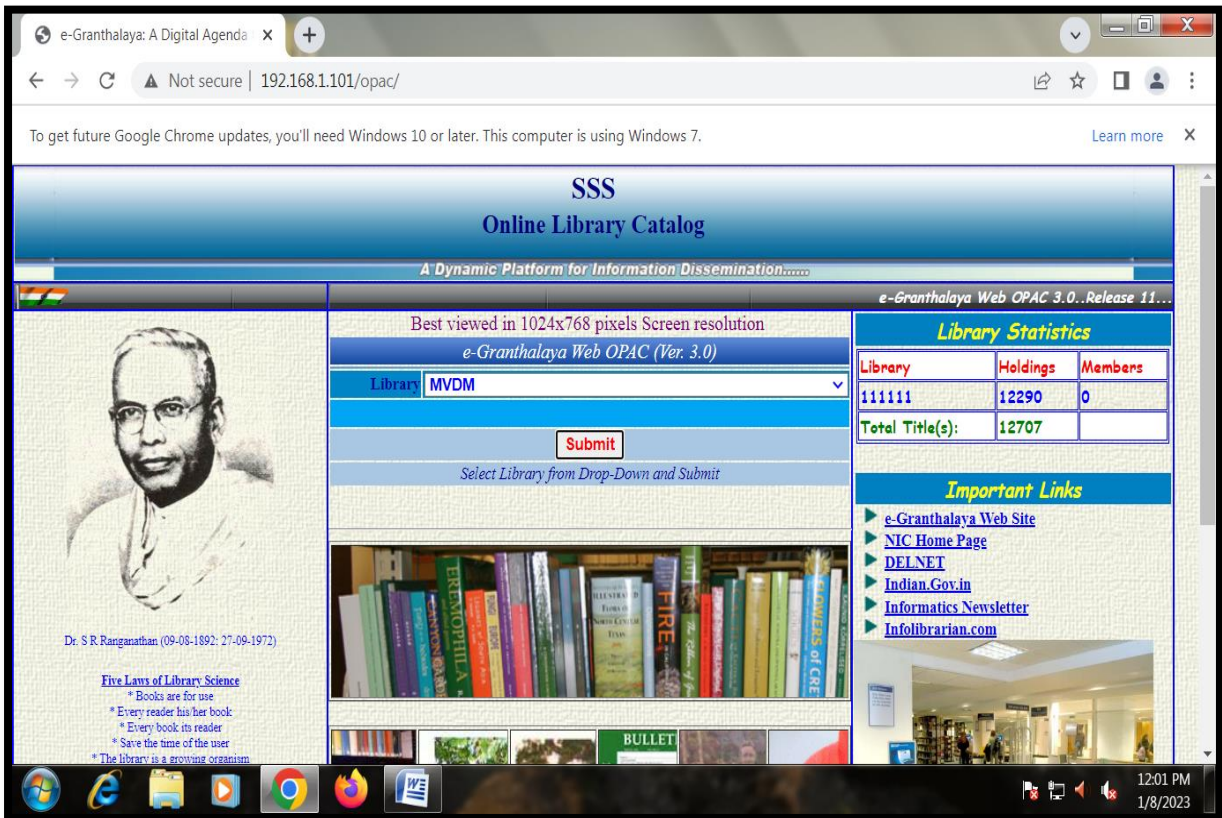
e-Granthalaya: A Digital Agenda ×

Not secure | 192.168.1.101/opac/

To get future Google Chrome updates, you'll need Windows 10 or later. This computer is using Windows 7.

Learn more ×

SSS
Online Library Catalog

A Dynamic Platform for Information Dissemination......

e-Granthalaya Web OPAC 3.0..Release 11...

Dr. S R Ranganathan (09-08-1892: 27-09-1972)

Five Laws of Library Science
* Books are for use
* Every reader his/her book
* Every book its reader
* Save the time of the user
* The library is a growing organism

Best viewed in 1024x768 pixels Screen resolution

e-Granthalaya Web OPAC (Ver. 3.0)

Library MVDM

Submit

Select Library from Drop-Down and Submit

EREMOPHILA

FIRE

FLOWERS of CRE

BULLET

Library Statistics

| Library | Holdings | Members |
|---|---|---|
| 111111 | 12290 | 0 |
| Total Title(s): | 12707 | |

Important Links
e-Granthalaya Web Site
NIC Home Page
DELNET
Indian.Gov.in
Informatics Newsletter
Infolibrarian.com

12:01 PM
1/8/2023